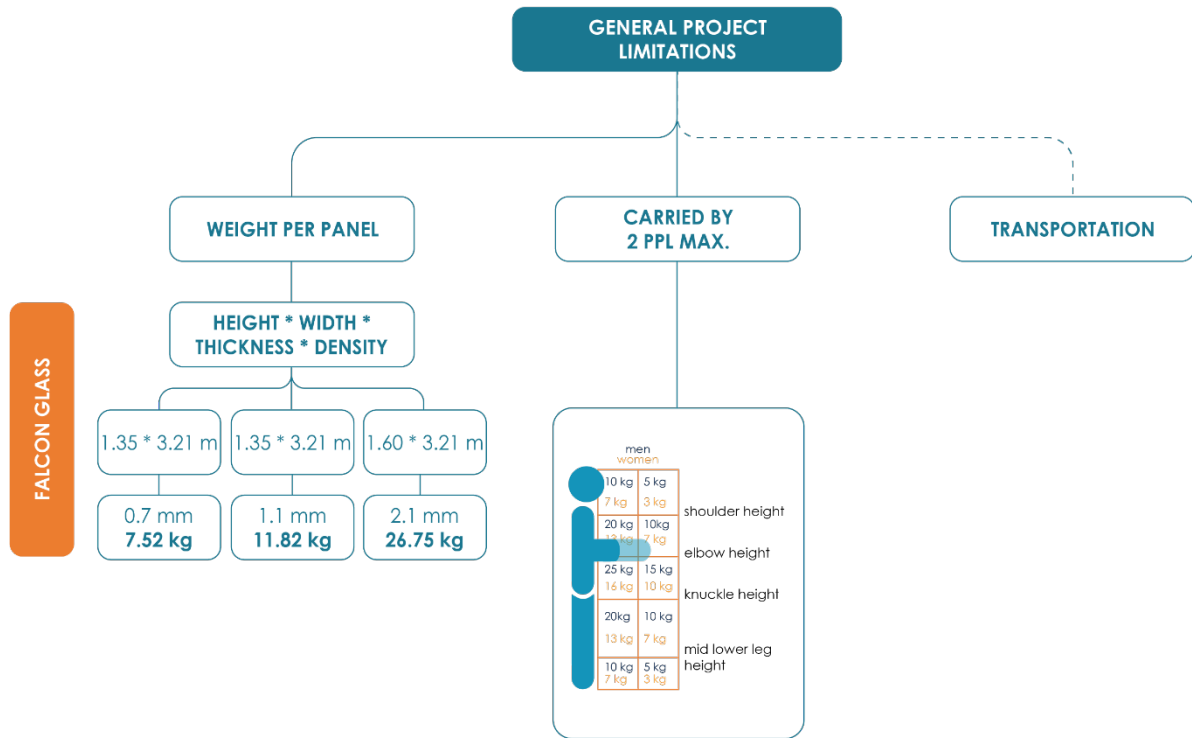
GENERAL PROJECT LIMITATIONS

WEIGHT PER PANEL

CARRIED BY 2 PPL MAX.

TRANSPORTATION

FALCON GLASS

HEIGHT * WIDTH * THICKNESS * DENSITY

1.35 * 3.21 m

1.35 * 3.21 m

1.60 * 3.21 m

0.7 mm
**7.52 kg**

1.1 mm
**11.82 kg**

2.1 mm
**26.75 kg**

men
women

| 10 kg 7 kg | 5 kg 3 kg |
|---|---|
| 20 kg 13 kg | 10kg 7 kg |
| 25 kg 16 kg | 15 kg 10 kg |
| 20kg 13 kg | 10 kg 7 kg |
| 10 kg 7 kg | 5 kg 3 kg |

shoulder height
elbow height
knuckle height
mid lower leg height